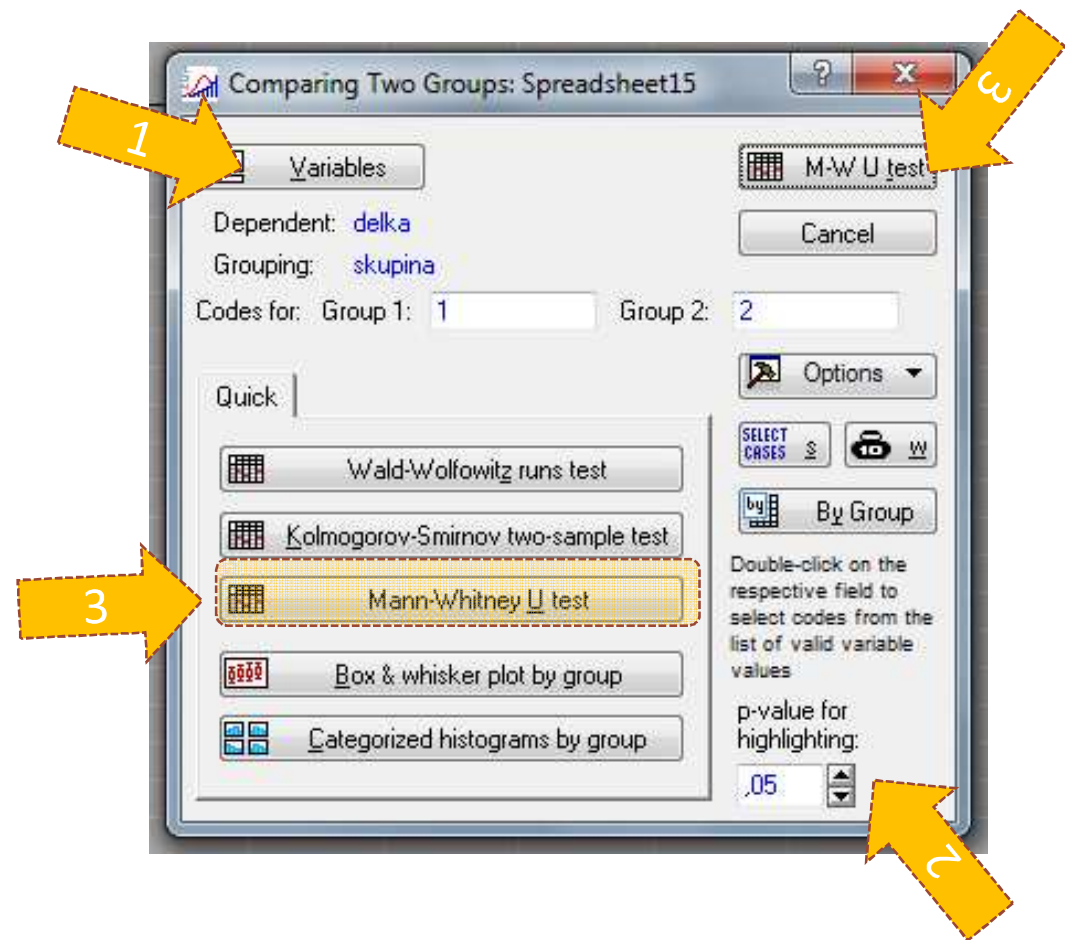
Comparing Two Groups: Spreadsheet15

?

X

1

3

Variables

M-W U test

Dependent: delka

Cancel

Grouping: skupina

Codes for: Group 1: 1

Group 2: 2

Options

Quick

SELECT CASES S

W

Wald-Wolfowitz runs test

Kolmogorov-Smirnov two-sample test

By Group

3

Mann-Whitney U test

Double-click on the respective field to select codes from the list of valid variable values

Box & whisker plot by group

p-value for highlighting:

Categorized histograms by group

,05

2